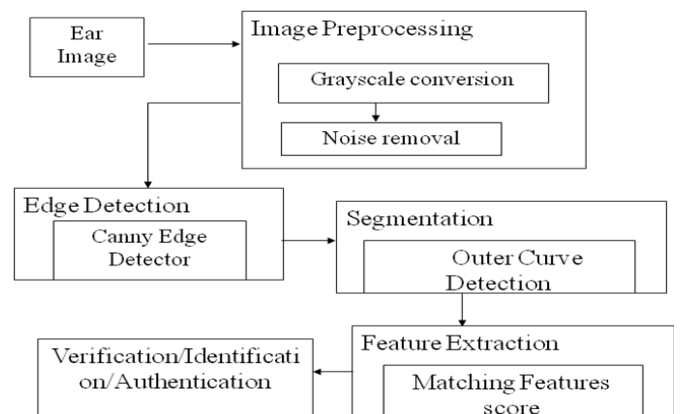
Ear Image

Image Preprocessing

Grayscale conversion

Noise removal

Edge Detection

Canny Edge Detector

Segmentation

Outer Curve Detection

Feature Extraction

Matching Features score

Verification/Identification/Authentication